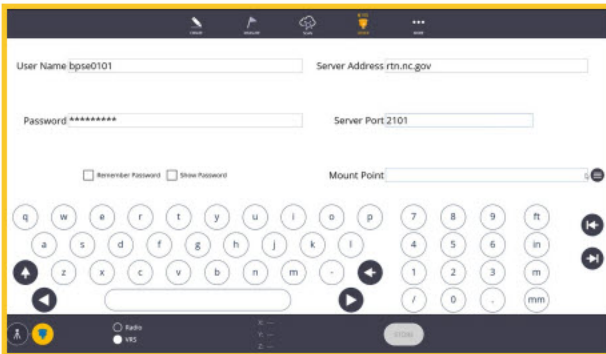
User Name bpse0101

Server Address rtn.nc.gov

Password *********

Server Port 2101

Remember Password

Show Password

Mount Point

q w e r t y u i o p
a s d f g h j k l
z x c v b n m -

7 8 9 ft
4 5 6 in
1 2 3 m
/ 0 . mm

Radio
VRS